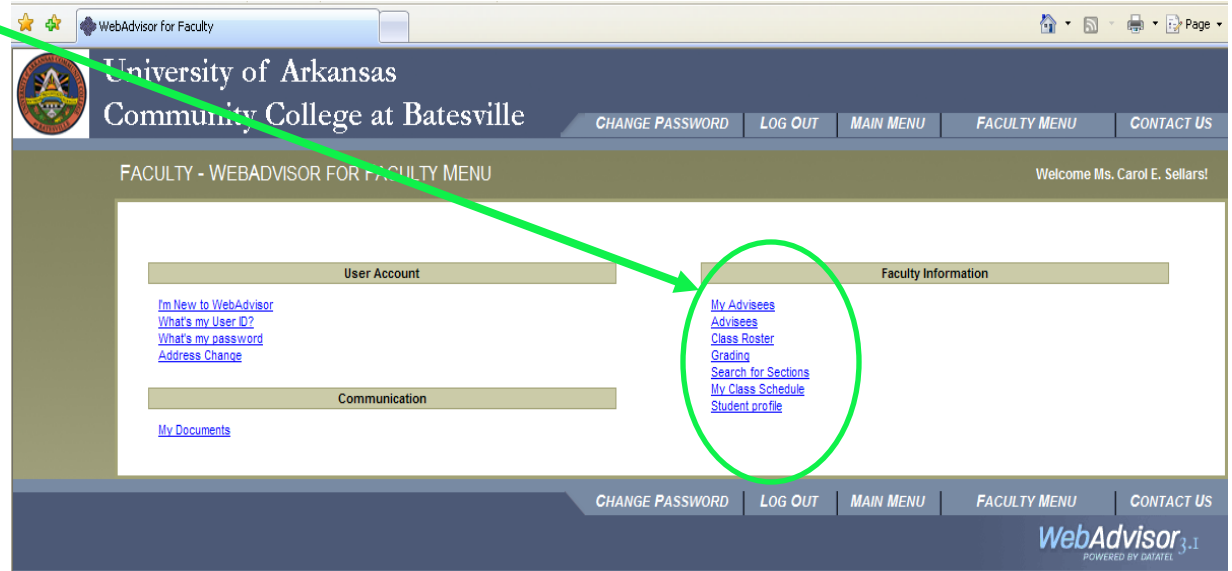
WebAdvisor for Faculty

Page

University of Arkansas
Community College at Batesville

CHANGE PASSWORD | LOG OUT | MAIN MENU | FACULTY MENU | CONTACT US

FACULTY - WEBADVISOR FOR FACULTY MENU

Welcome Ms. Carol E. Sellars!

User Account

I'm New to WebAdvisor
What's my User ID?
What's my password
Address Change

Communication

My Documents

Faculty Information

My Advisees
Advisees
Class Roster
Grading
Search for Sections
My Class Schedule
Student profile

CHANGE PASSWORD | LOG OUT | MAIN MENU | FACULTY MENU | CONTACT US

WebAdvisor 3.1
POWERED BY DATATEL